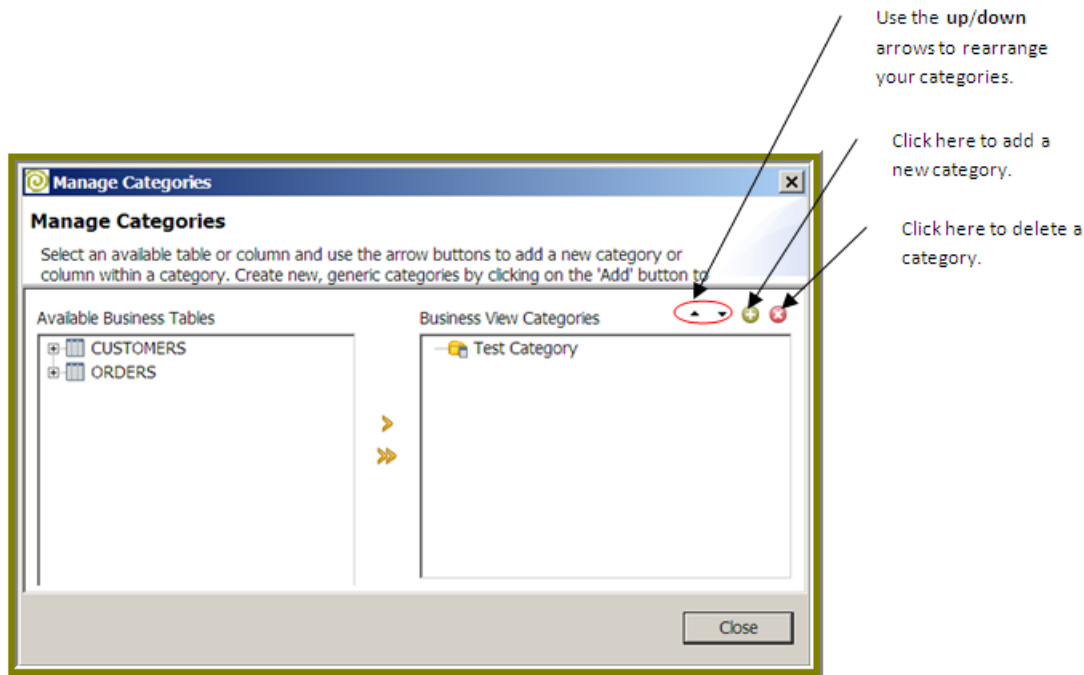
Use the **up/down** arrows to rearrange your categories.

Click here to add a new category.

Click here to delete a category.

Manage Categories

Manage Categories

Select an available table or column and use the arrow buttons to add a new category or column within a category. Create new, generic categories by clicking on the 'Add' button to

Available Business Tables

CUSTOMERS

ORDERS

Business View Categories

Test Category

Close